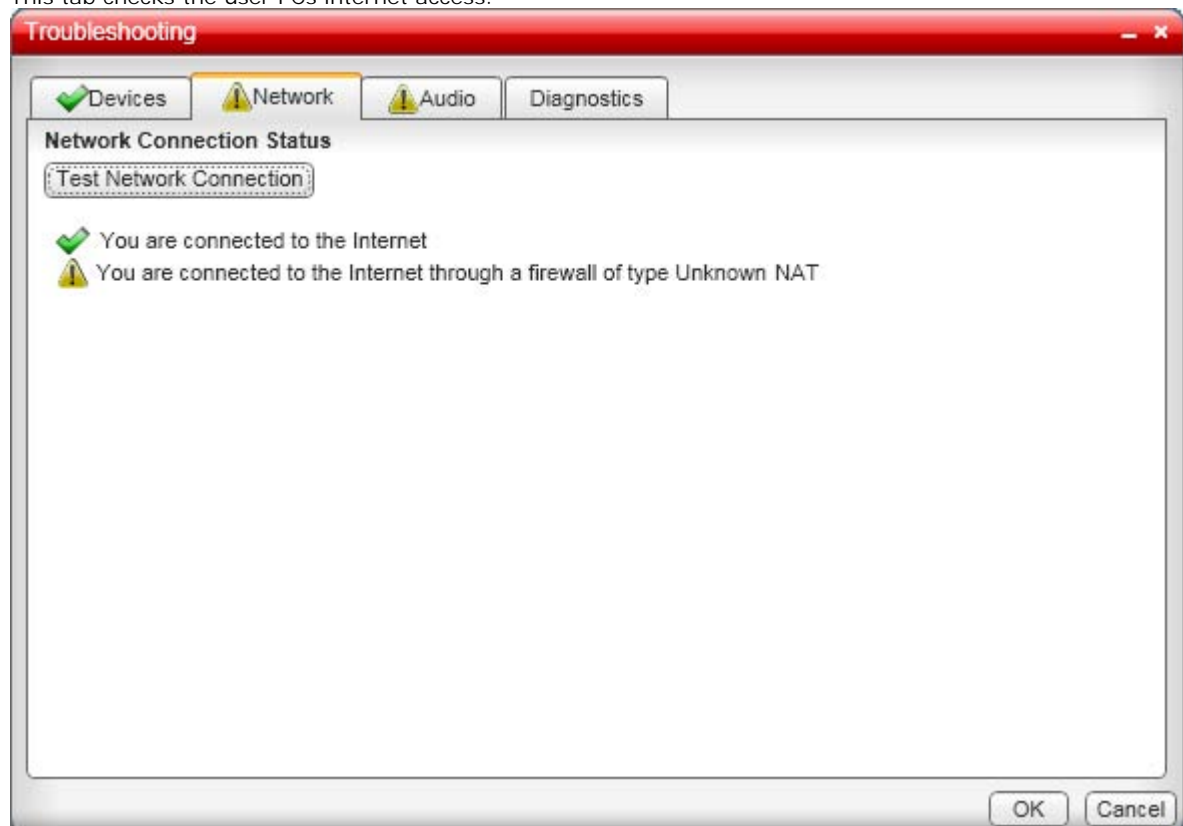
This tab checks the user's Internet access.

Troubleshooting

Devices | Network | Audio | Diagnostics

Network Connection Status

Test Network Connection

You are connected to the Internet

You are connected to the Internet through a firewall of type Unknown NAT

OK | Cancel